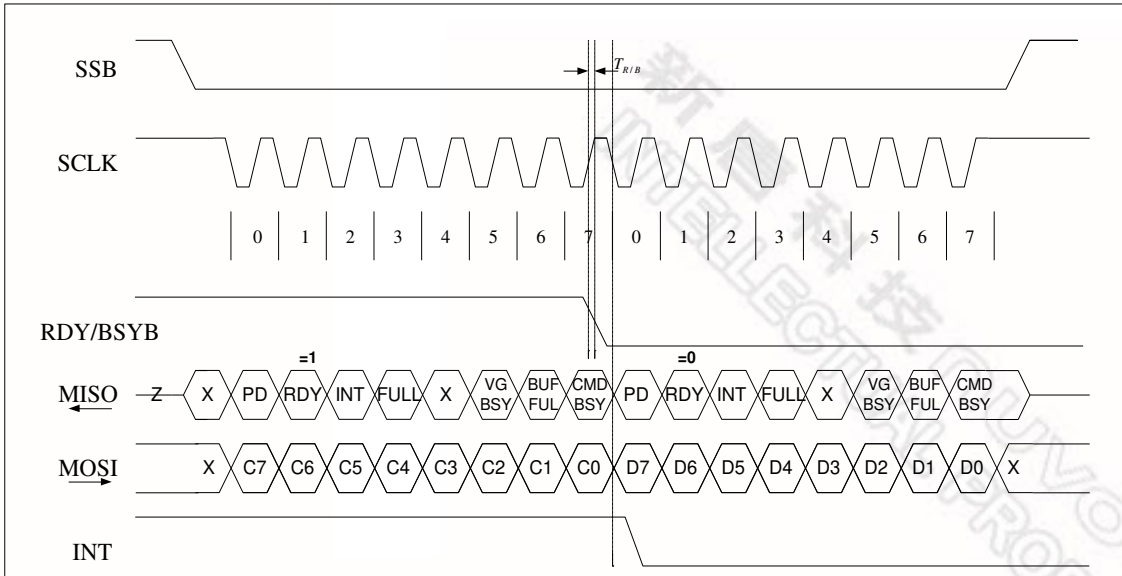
SSB

$T_{R/B}$

SCLK

0 1 2 3 4 5 6 7 0 1 2 3 4 5 6 7

RDY/BSYB

=1

=0

MISO Z X PD RDY INT FULL X VG BSY BUF FUL CMD BSY PD RDY INT FULL X VG BSY BUF FUL CMD BSY

MOSI X C7 C6 C5 C4 C3 C2 C1 C0 D7 D6 D5 D4 D3 D2 D1 D0 X

INT